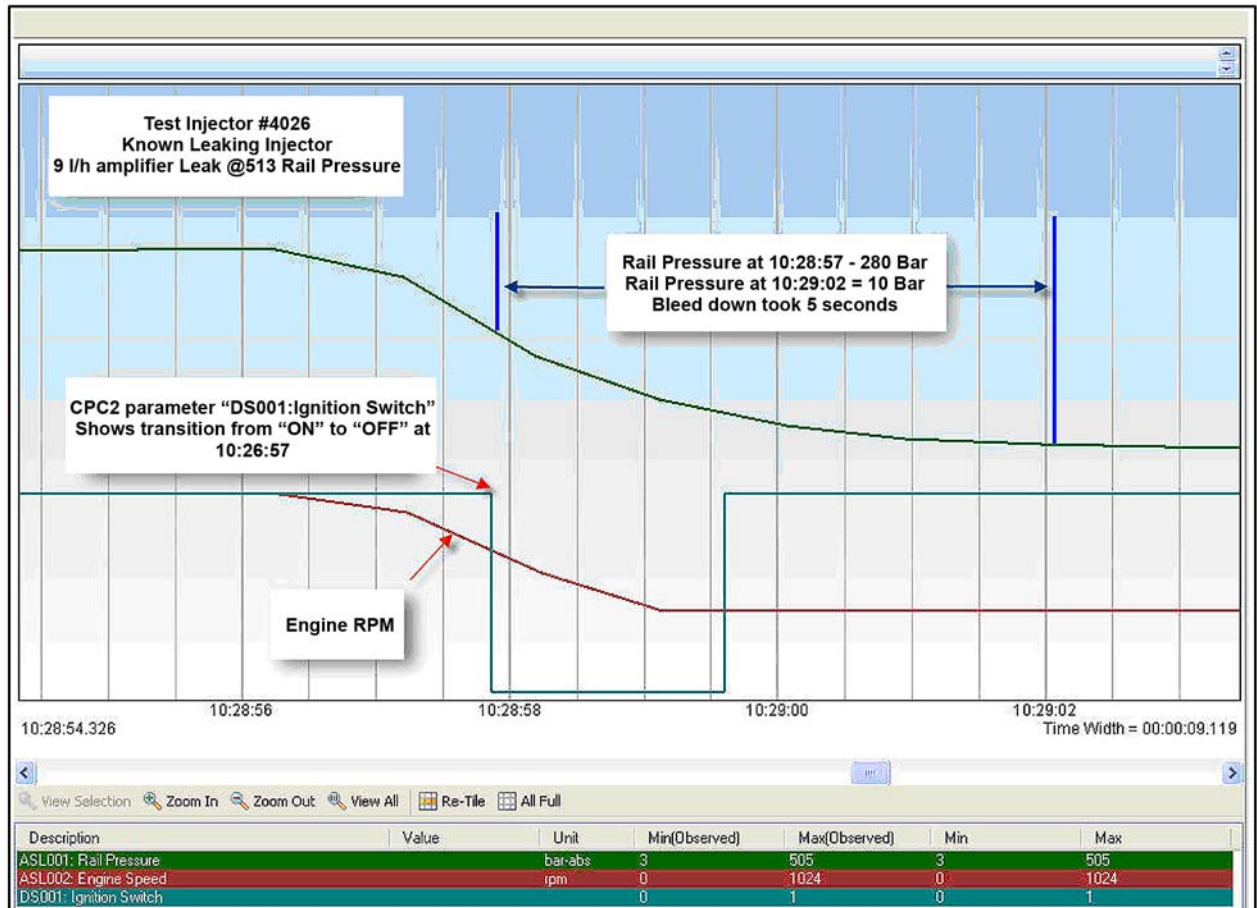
Test Injector #4026
Known Leaking Injector
9 l/h amplifier Leak @513 Rail Pressure

Rail Pressure at 10:28:57 - 280 Bar
Rail Pressure at 10:29:02 = 10 Bar
Bleed down took 5 seconds

CPC2 parameter "DS001:Ignition Switch" Shows transition from "ON" to "OFF" at 10:26:57

Engine RPM

10:28:54.326
10:28:56
10:28:58
10:29:00
10:29:02
Time Width = 00:00:09.119

View Selection Zoom In Zoom Out View All Re-Tile All Full

| Description | Value | Unit | Min(Observed) | Max(Observed) | Min | Max |
|---|---|---|---|---|---|---|
| ASL001: Rail Pressure | | bar-abs | 3 | 505 | 3 | 505 |
| ASL002: Engine Speed | | rpm | 0 | 1024 | 0 | 1024 |
| DS001: Ignition Switch | | | 0 | 1 | 0 | 1 |